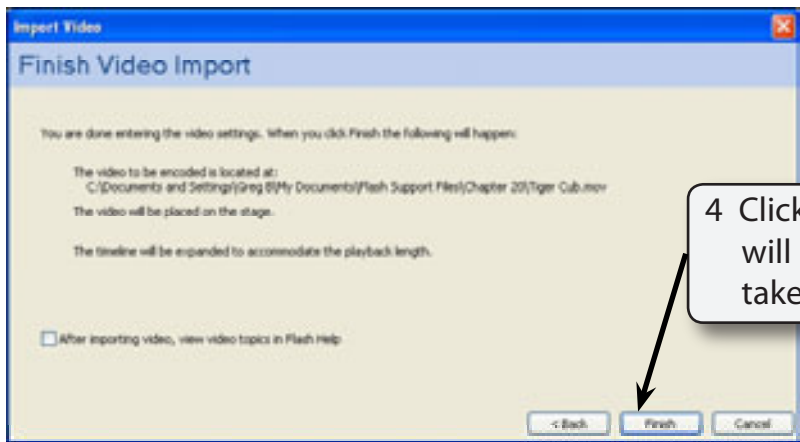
Import Video

Finish Video Import

You are done entering the video settings. When you click Finish the following will happen:

The video to be encoded is located at:
C:\Documents and Settings\Greg B\My Documents\Flash Support Files\Chapter 20\Tiger Cub.mov

The video will be placed on the stage.

The timeline will be expanded to accommodate the playback length.

After importing video, view video topics in Flash Help

< Back Finish Cancel

4 Click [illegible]
will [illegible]
take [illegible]